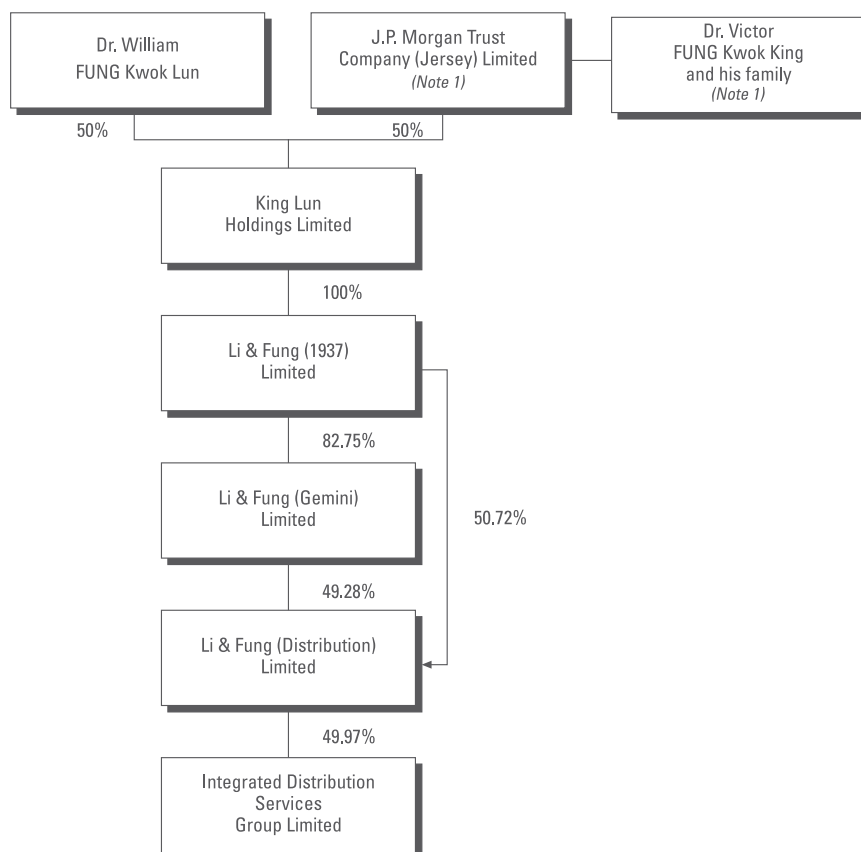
Dr. William FUNG Kwok Lun

J.P. Morgan Trust Company (Jersey) Limited (Note 1)

Dr. Victor FUNG Kwok King and his family (Note 1)

50%

50%

King Lun Holdings Limited

100%

Li & Fung (1937) Limited

82.75%

Li & Fung (Gemini) Limited

50.72%

49.28%

Li & Fung (Distribution) Limited

49.97%

Integrated Distribution Services Group Limited